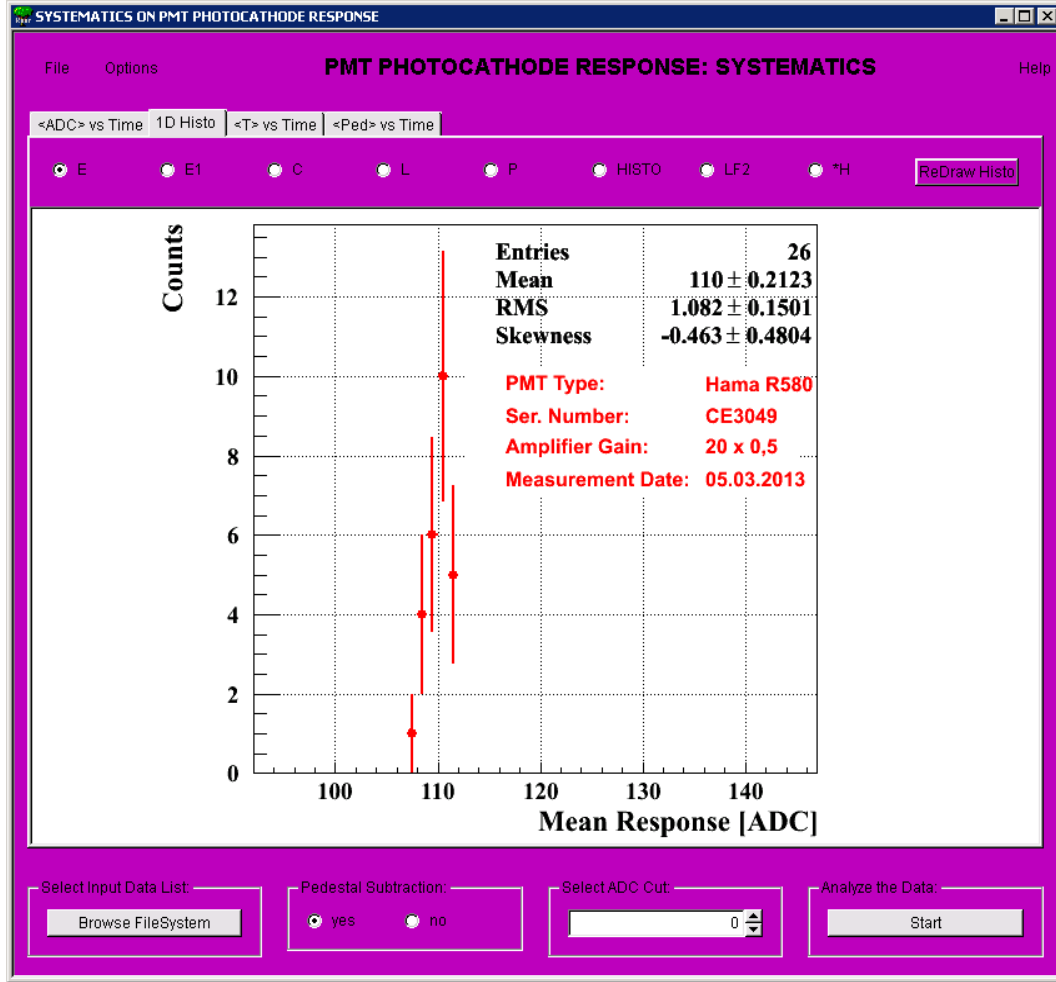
SYSTEMATICS ON PMT PHOTOCATHODE RESPONSE

File Options

PMT PHOTOCATHODE RESPONSE: SYSTEMATICS

Help

<ADC> vs Time | 1D Histo | <T> vs Time | <Ped> vs Time

E E1 C L P HISTO LF2 *H ReDraw Histo

Counts

| Entries | 26 |
|---|---|
| Mean | $110 \pm 0.2123$ |
| RMS | $1.082 \pm 0.1501$ |
| Skewness | $-0.463 \pm 0.4804$ |

PMT Type: Hama R580
Ser. Number: CE3049
Amplifier Gain: 20 x 0,5
Measurement Date: 05.03.2013

0
2
4
6
8
10
12

100 110 120 130 140

Mean Response [ADC]

Select Input Data List:
Browse FileSystem

Pedestal Subtraction:
yes no

Select ADC Cut:
0

Analyze the Data:
Start